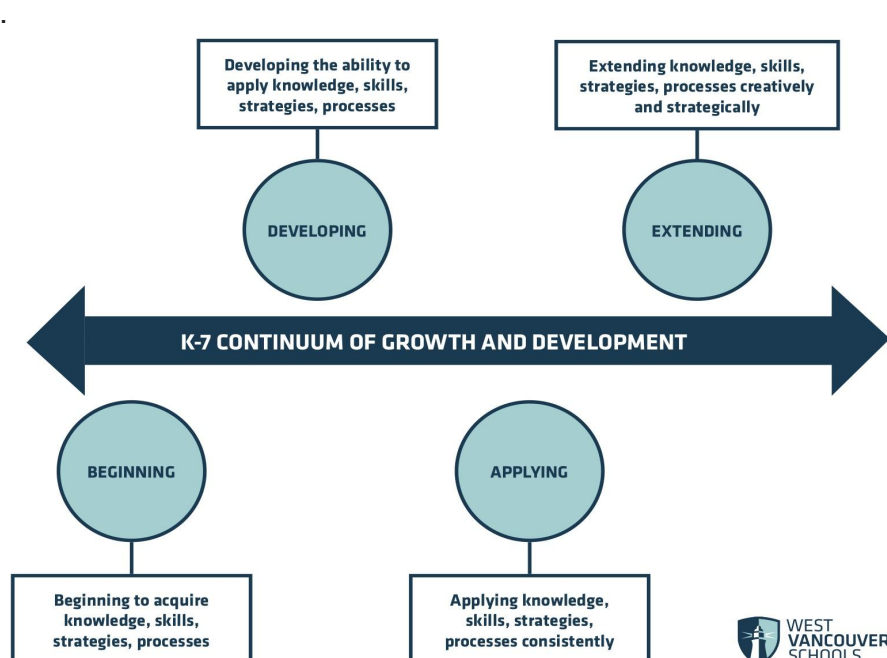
Developing the ability to apply knowledge, skills, strategies, processes

Extending knowledge, skills, strategies, processes creatively and strategically

DEVELOPING

EXTENDING

K-7 CONTINUUM OF GROWTH AND DEVELOPMENT

BEGINNING

APPLYING

Beginning to acquire knowledge, skills, strategies, processes

Applying knowledge, skills, strategies, processes consistently

WEST VANCOUVER SCHOOLS